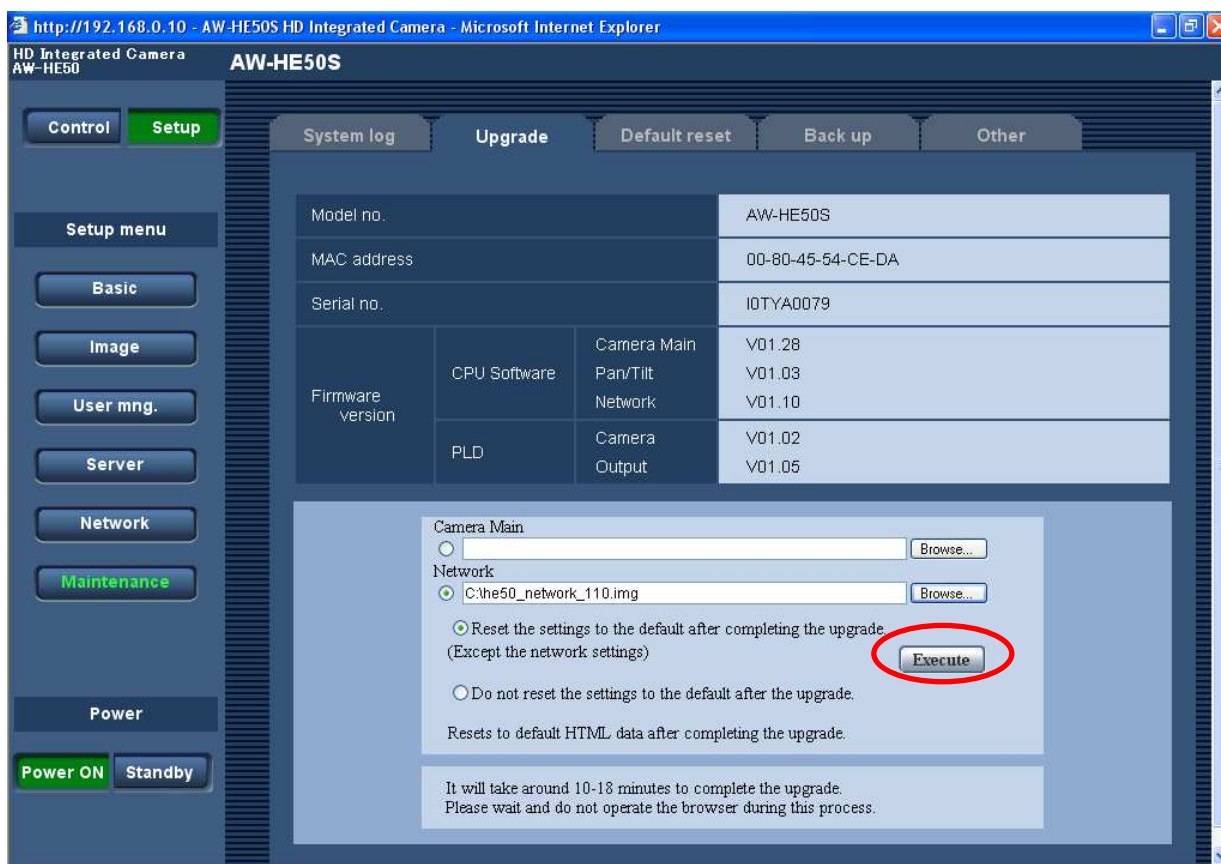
http://192.168.0.10 - AW-HE50S HD Integrated Camera - Microsoft Internet Explorer

HD Integrated Camera
AW-HE50

AW-HE50S

Control
Setup

Setup menu

Basic
Image
User mng.
Server
Network
Maintenance

Power

Power ON
Standby

System log
Upgrade
Default reset
Back up
Other

| Model no. | | | AW-HE50S |
|---|---|---|---|
| MAC address | | | 00-80-45-54-CE-DA |
| Serial no. | | | I0TYA0079 |
| Firmware version | CPU Software | Camera Main | V01.28 |
| | | Pan/Tilt | V01.03 |
| | | Network | V01.10 |
| | PLD | Camera | V01.02 |
| | | Output | V01.05 |

Camera Main
Browse...
Network
C:\he50_network_110.img
Browse...

Reset the settings to the default after completing the upgrade.
(Except the network settings)
Execute

Do not reset the settings to the default after the upgrade.

Resets to default HTML data after completing the upgrade.

It will take around 10-18 minutes to complete the upgrade.
Please wait and do not operate the browser during this process.